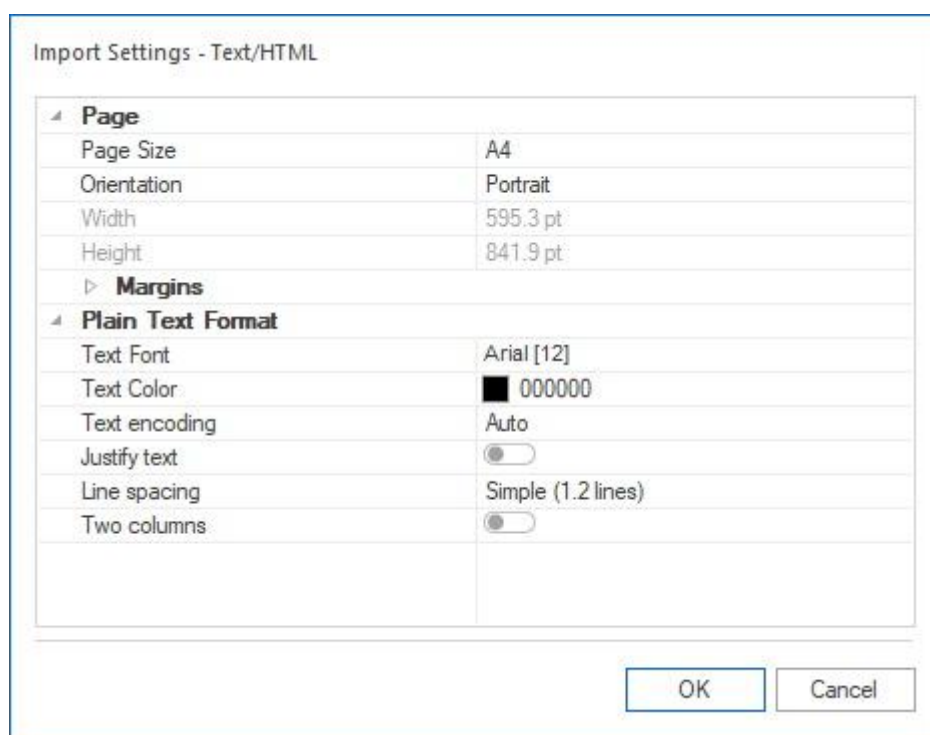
Import Settings - Text/HTML

Page

| | |
|---|---|
| Page Size | A4 |
| Orientation | Portrait |
| Width | 595.3 pt |
| Height | 841.9 pt |

Margins

Plain Text Format

| | |
|---|---|
| Text Font | Arial [12] |
| Text Color | 000000 |
| Text encoding | Auto |
| Justify text | |
| Line spacing | Simple (1.2 lines) |
| Two columns | |

OK Cancel